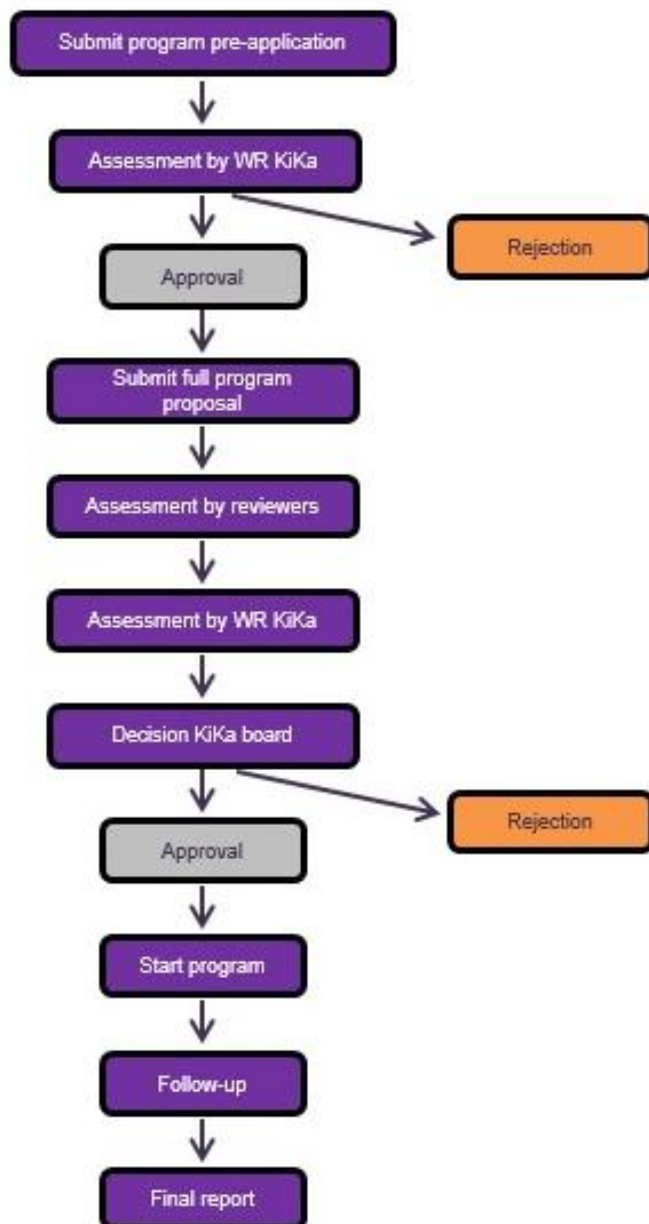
Submit program pre-application

Assessment by WR KiKa

Rejection

Approval

Submit full program proposal

Assessment by reviewers

Assessment by WR KiKa

Decision KiKa board

Rejection

Approval

Start program

Follow-up

Final report